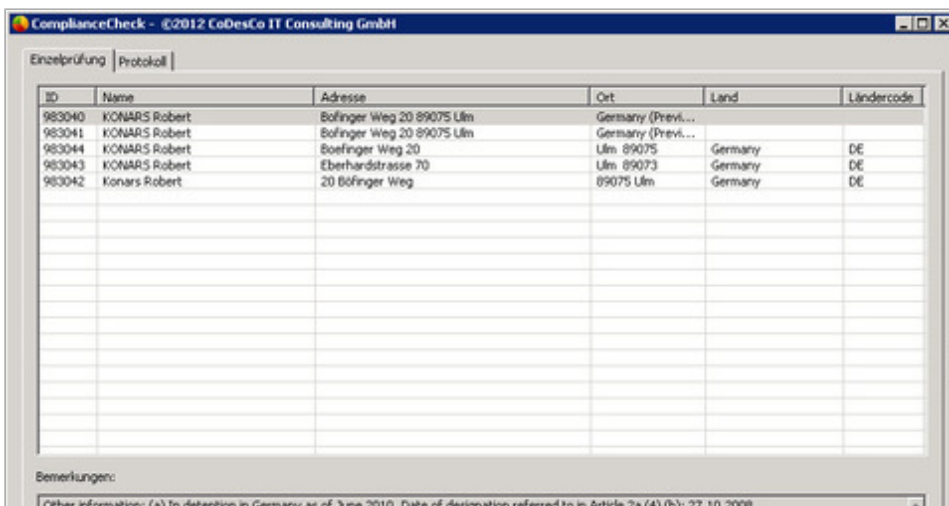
ComplianceCheck - ©2012 CoDesCo IT Consulting GmbH

Einzelprüfung | Protokoll

| ID | Name | Adresse | Ort | Land | Ländercode |
|---|---|---|---|---|---|
| 983040 | KONARS Robert | Bofinger Weg 20 89075 Ulm | Germany (Previ... | | |
| 983041 | KONARS Robert | Bofinger Weg 20 89075 Ulm | Germany (Previ... | | |
| 983044 | KONARS Robert | Boefinger Weg 20 | Ulm 89075 | Germany | DE |
| 983043 | KONARS Robert | Eberhardstrasse 70 | Ulm 89073 | Germany | DE |
| 983042 | Konars Robert | 20 Böfinger Weg | 89075 Ulm | Germany | DE |

Bemerkungen:

Other information: (a) In detention in Germany as of June 2010. Date of designation referred to in Article 2a (4) (b): 27.10.2008